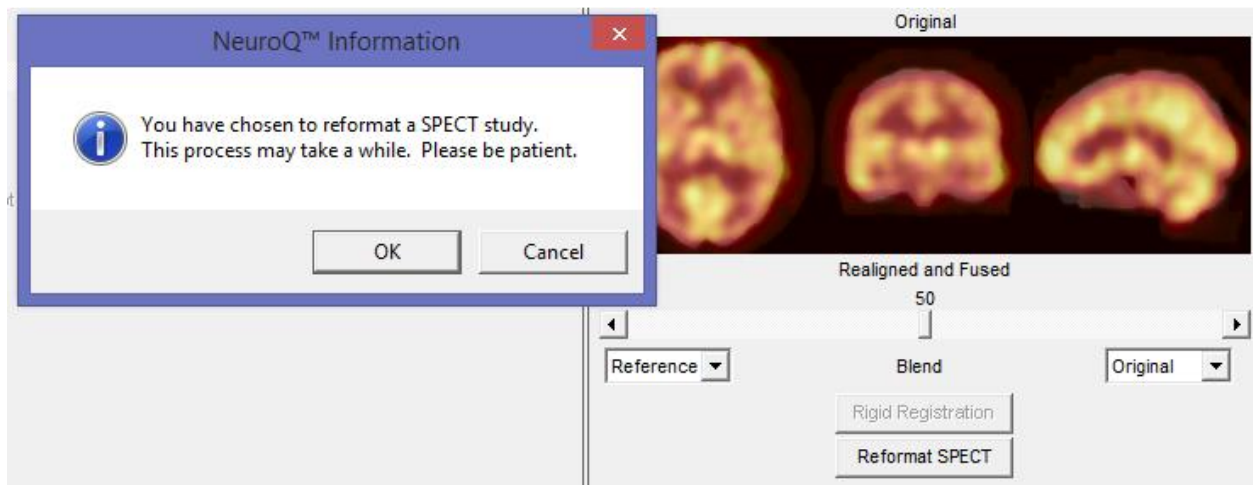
NeuroQ™ Information

You have chosen to reformat a SPECT study. This process may take a while. Please be patient.

OK

Cancel

Original

Realigned and Fused

50

Reference

Blend

Original

Rigid Registration

Reformat SPECT